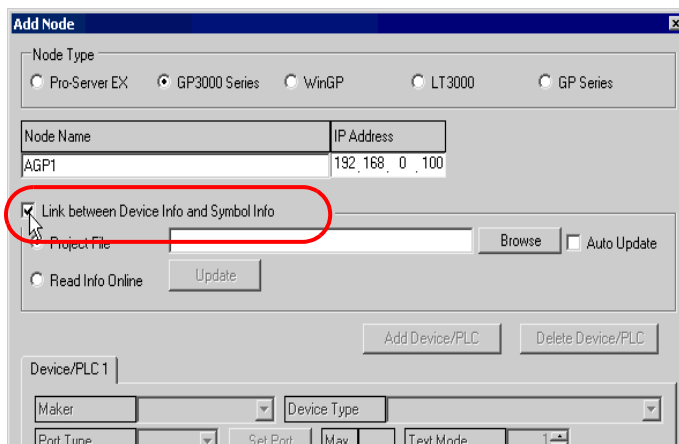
Add Node

Node Type
Pro-Server EX GP3000 Series WinGP LT3000 GP Series

| Node Name | IP Address |
|---|---|
| AGP1 | 192 . 168 . 0 . 100 |

Link between Device Info and Symbol Info
Project File Browse Auto Update
Read Info Online Update

Add Device/PLC Delete Device/PLC

Device/PLC 1

Maker Device Type
Port Type Set Port Max Text Mode 1